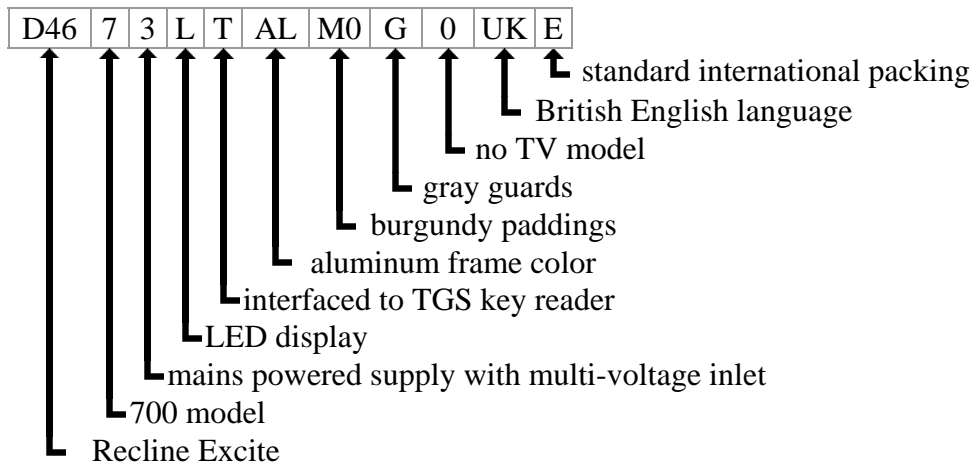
| D46 | 7 | 3 | L | T | AL | M0 | G | 0 | UK | E |
|---|---|---|---|---|---|---|---|---|---|---|

standard international packing
British English language
no TV model
gray guards
burgundy paddings
aluminum frame color
interfaced to TGS key reader
LED display
mains powered supply with multi-voltage inlet
700 model
Recline Excite